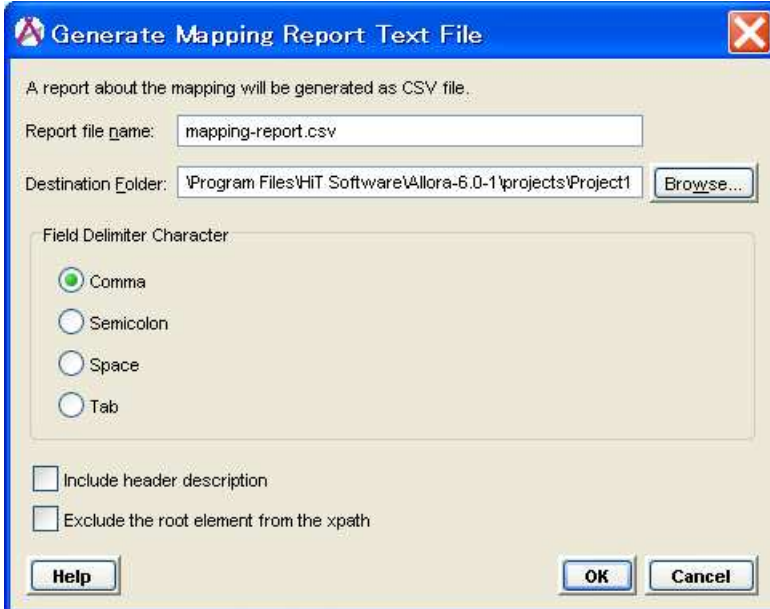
Generate Mapping Report Text File

A report about the mapping will be generated as CSV file.

Report file name: mapping-report.csv

Destination Folder: \Program Files\HiT Software\Allora-6.0-1\projects\Project1 Browse...

Field Delimiter Character

Comma

Semicolon

Space

Tab

Include header description

Exclude the root element from the xpath

Help

OK

Cancel